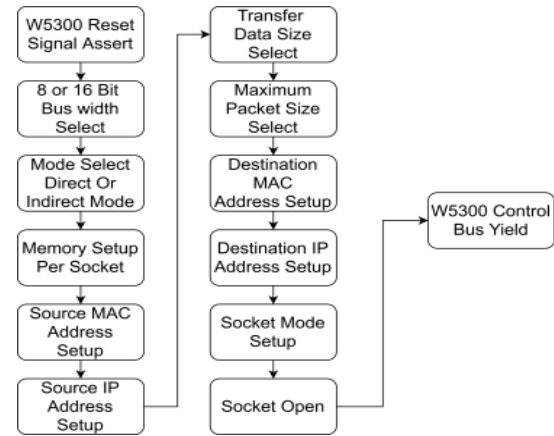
W5300 Reset Signal Assert

8 or 16 Bit Bus width Select

Mode Select Direct Or Indirect Mode

Memory Setup Per Socket

Source MAC Address Setup

Source IP Address Setup

Transfer Data Size Select

Maximum Packet Size Select

Destination MAC Address Setup

Destination IP Address Setup

Socket Mode Setup

Socket Open

W5300 Control Bus Yield